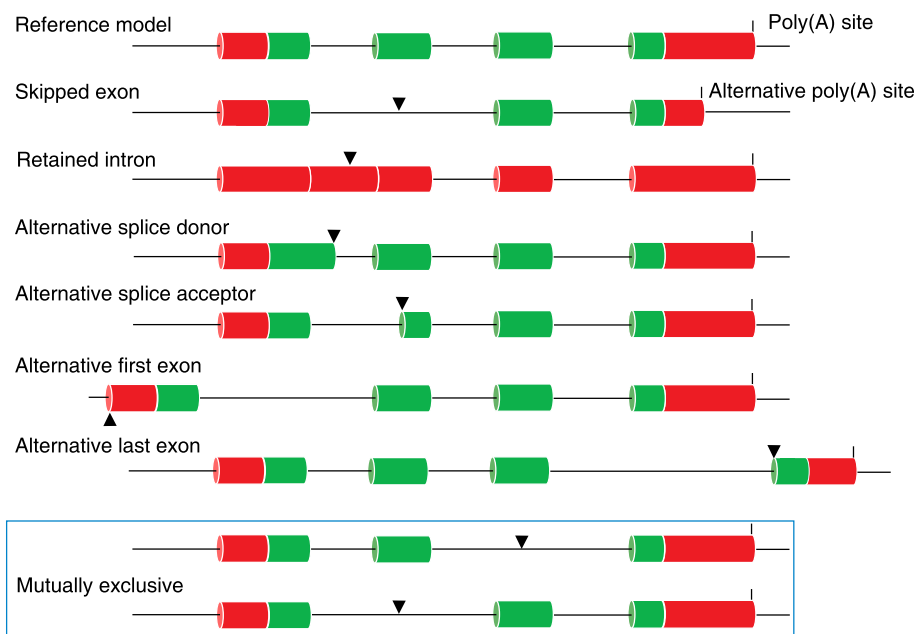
Reference model

Poly(A) site

Skipped exon

Alternative poly(A) site

Retained intron

Alternative splice donor

Alternative splice acceptor

Alternative first exon

Alternative last exon

Mutually exclusive